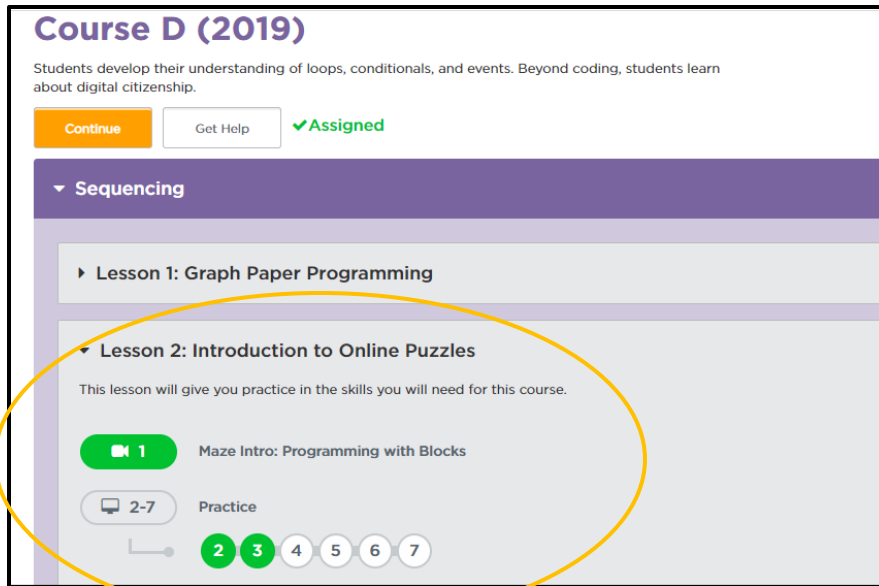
Course D (2019)

Students develop their understanding of loops, conditionals, and events. Beyond coding, students learn about digital citizenship.

Continue
Get Help
✔Assigned

Sequencing

Lesson 1: Graph Paper Programming

Lesson 2: Introduction to Online Puzzles

This lesson will give you practice in the skills you will need for this course.

1 Maze Intro: Programming with Blocks

2-7 Practice

2 3 4 5 6 7